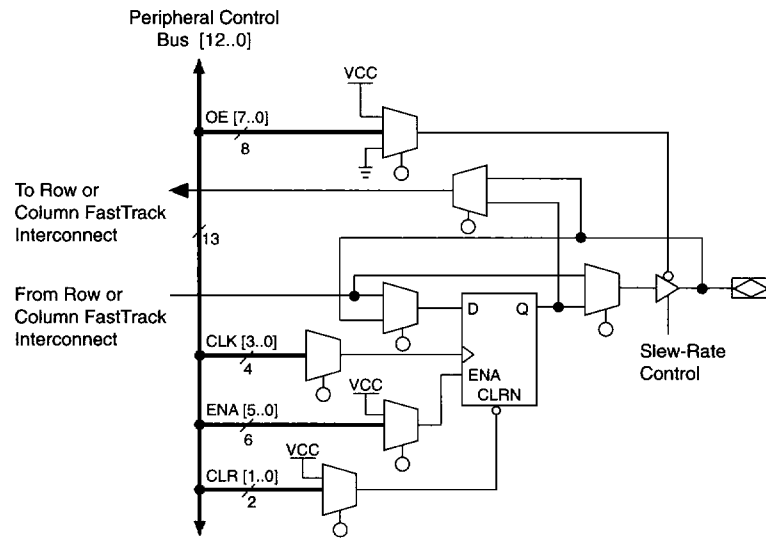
Peripheral Control Bus [12..0]

VCC

OE [7..0]

8

To Row or Column FastTrack Interconnect

13

From Row or Column FastTrack Interconnect

D

Q

CLK [3..0]

4

ENA

VCC

CLRN

ENA [5..0]

6

VCC

CLR [1..0]

2

Slew-Rate Control